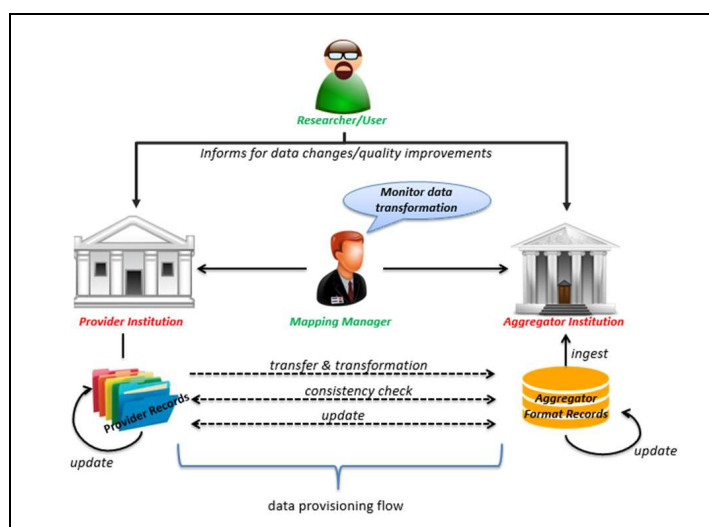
Researcher/User

Informs for data changes/quality improvements

Monitor data transformation

Provider Institution

Mapping Manager

Aggregator Institution

ingest

transfer & transformation

consistency check

update

Provider Records

Aggregator Format Records

update

update

data provisioning flow